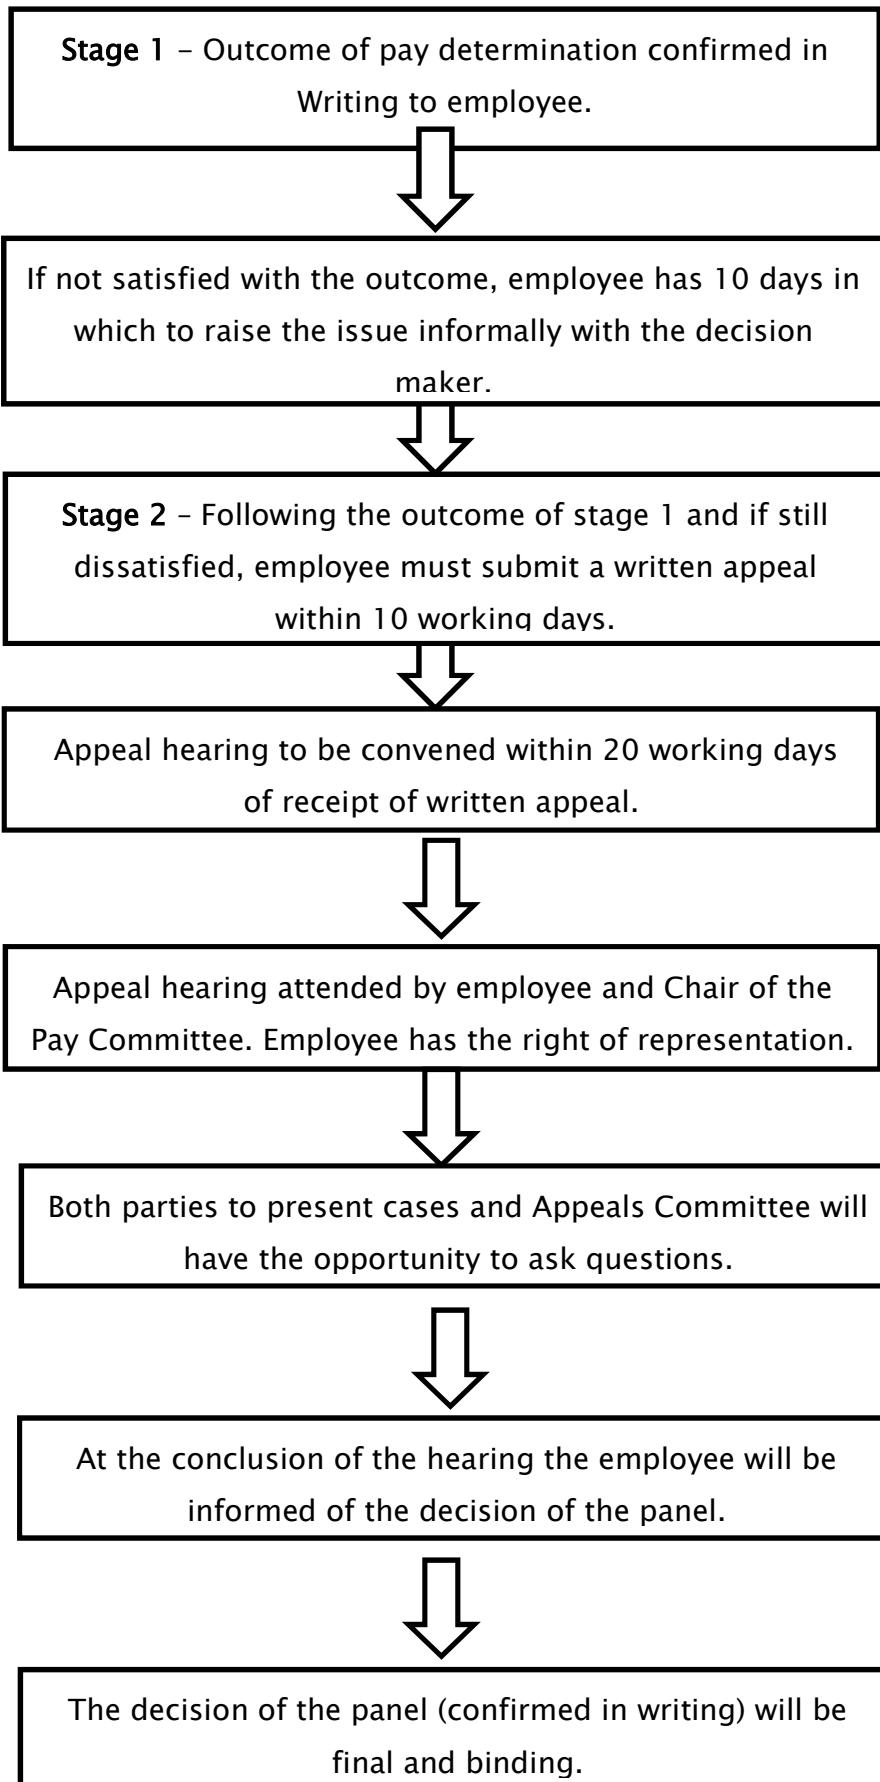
**Stage 1** – Outcome of pay determination confirmed in Writing to employee.

If not satisfied with the outcome, employee has 10 days in which to raise the issue informally with the decision maker.

**Stage 2** – Following the outcome of stage 1 and if still dissatisfied, employee must submit a written appeal within 10 working days.

Appeal hearing to be convened within 20 working days of receipt of written appeal.

Appeal hearing attended by employee and Chair of the Pay Committee. Employee has the right of representation.

Both parties to present cases and Appeals Committee will have the opportunity to ask questions.

At the conclusion of the hearing the employee will be informed of the decision of the panel.

The decision of the panel (confirmed in writing) will be final and binding.